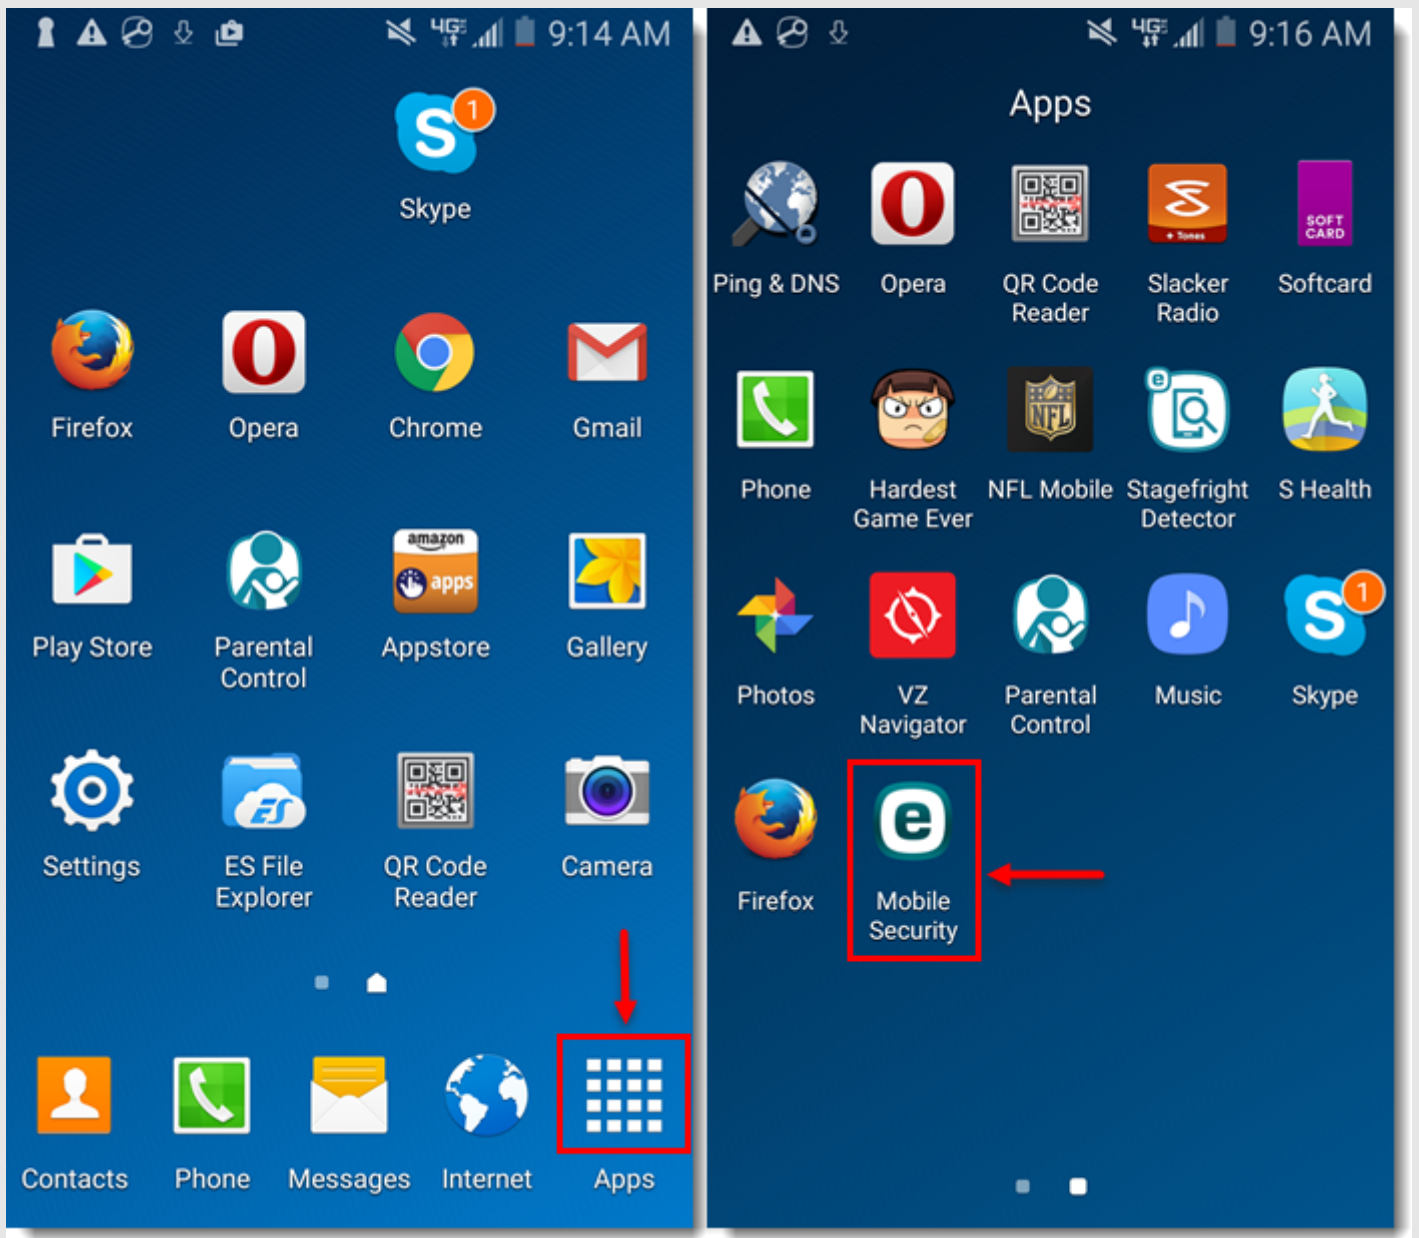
4G 9:14 AM

1
Skype

Firefox
Opera
Chrome
Gmail

Play Store
Parental Control
amazon apps
Appstore
Gallery

Settings
ES File Explorer
QR Code Reader
Camera

Contacts
Phone
Messages
Internet
Apps

4G 9:16 AM

Apps

Ping & DNS
Opera
QR Code Reader
Slacker Radio
SOFT CARD
Softcard

Phone
Hardest Game Ever
NFL
NFL Mobile
Stagefright Detector
S Health

Photos
VZ Navigator
Parental Control
Music
1
Skype

Firefox
Mobile Security